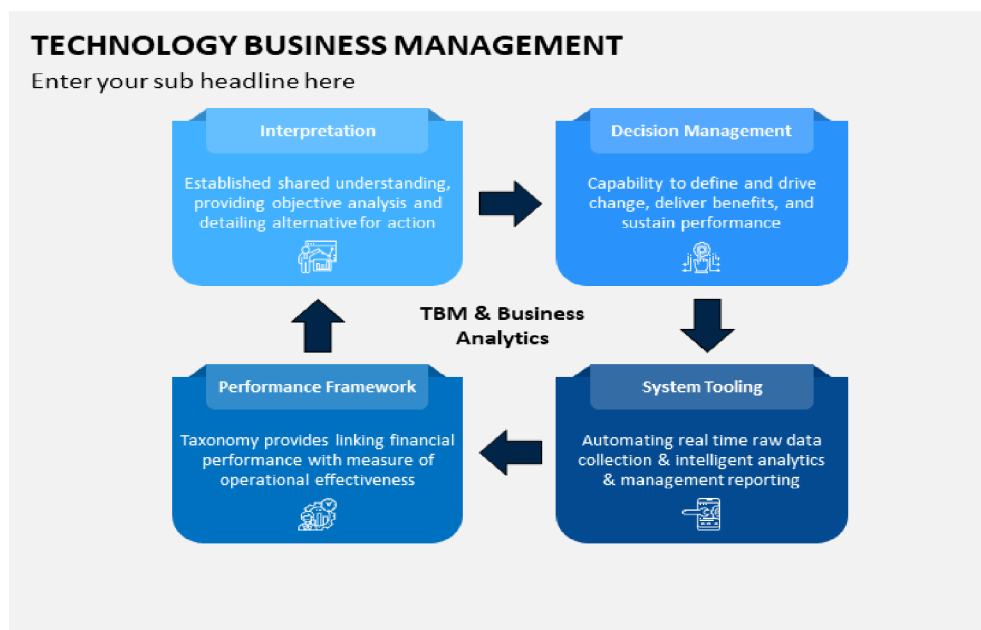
TECHNOLOGY BUSINESS MANAGEMENT

Enter your sub headline here

Interpretation

Established shared understanding, providing objective analysis and detailing alternative for action

Decision Management

Capability to define and drive change, deliver benefits, and sustain performance

TBM & Business Analytics

Performance Framework

Taxonomy provides linking financial performance with measure of operational effectiveness

System Tooling

Automating real time raw data collection & intelligent analytics & management reporting